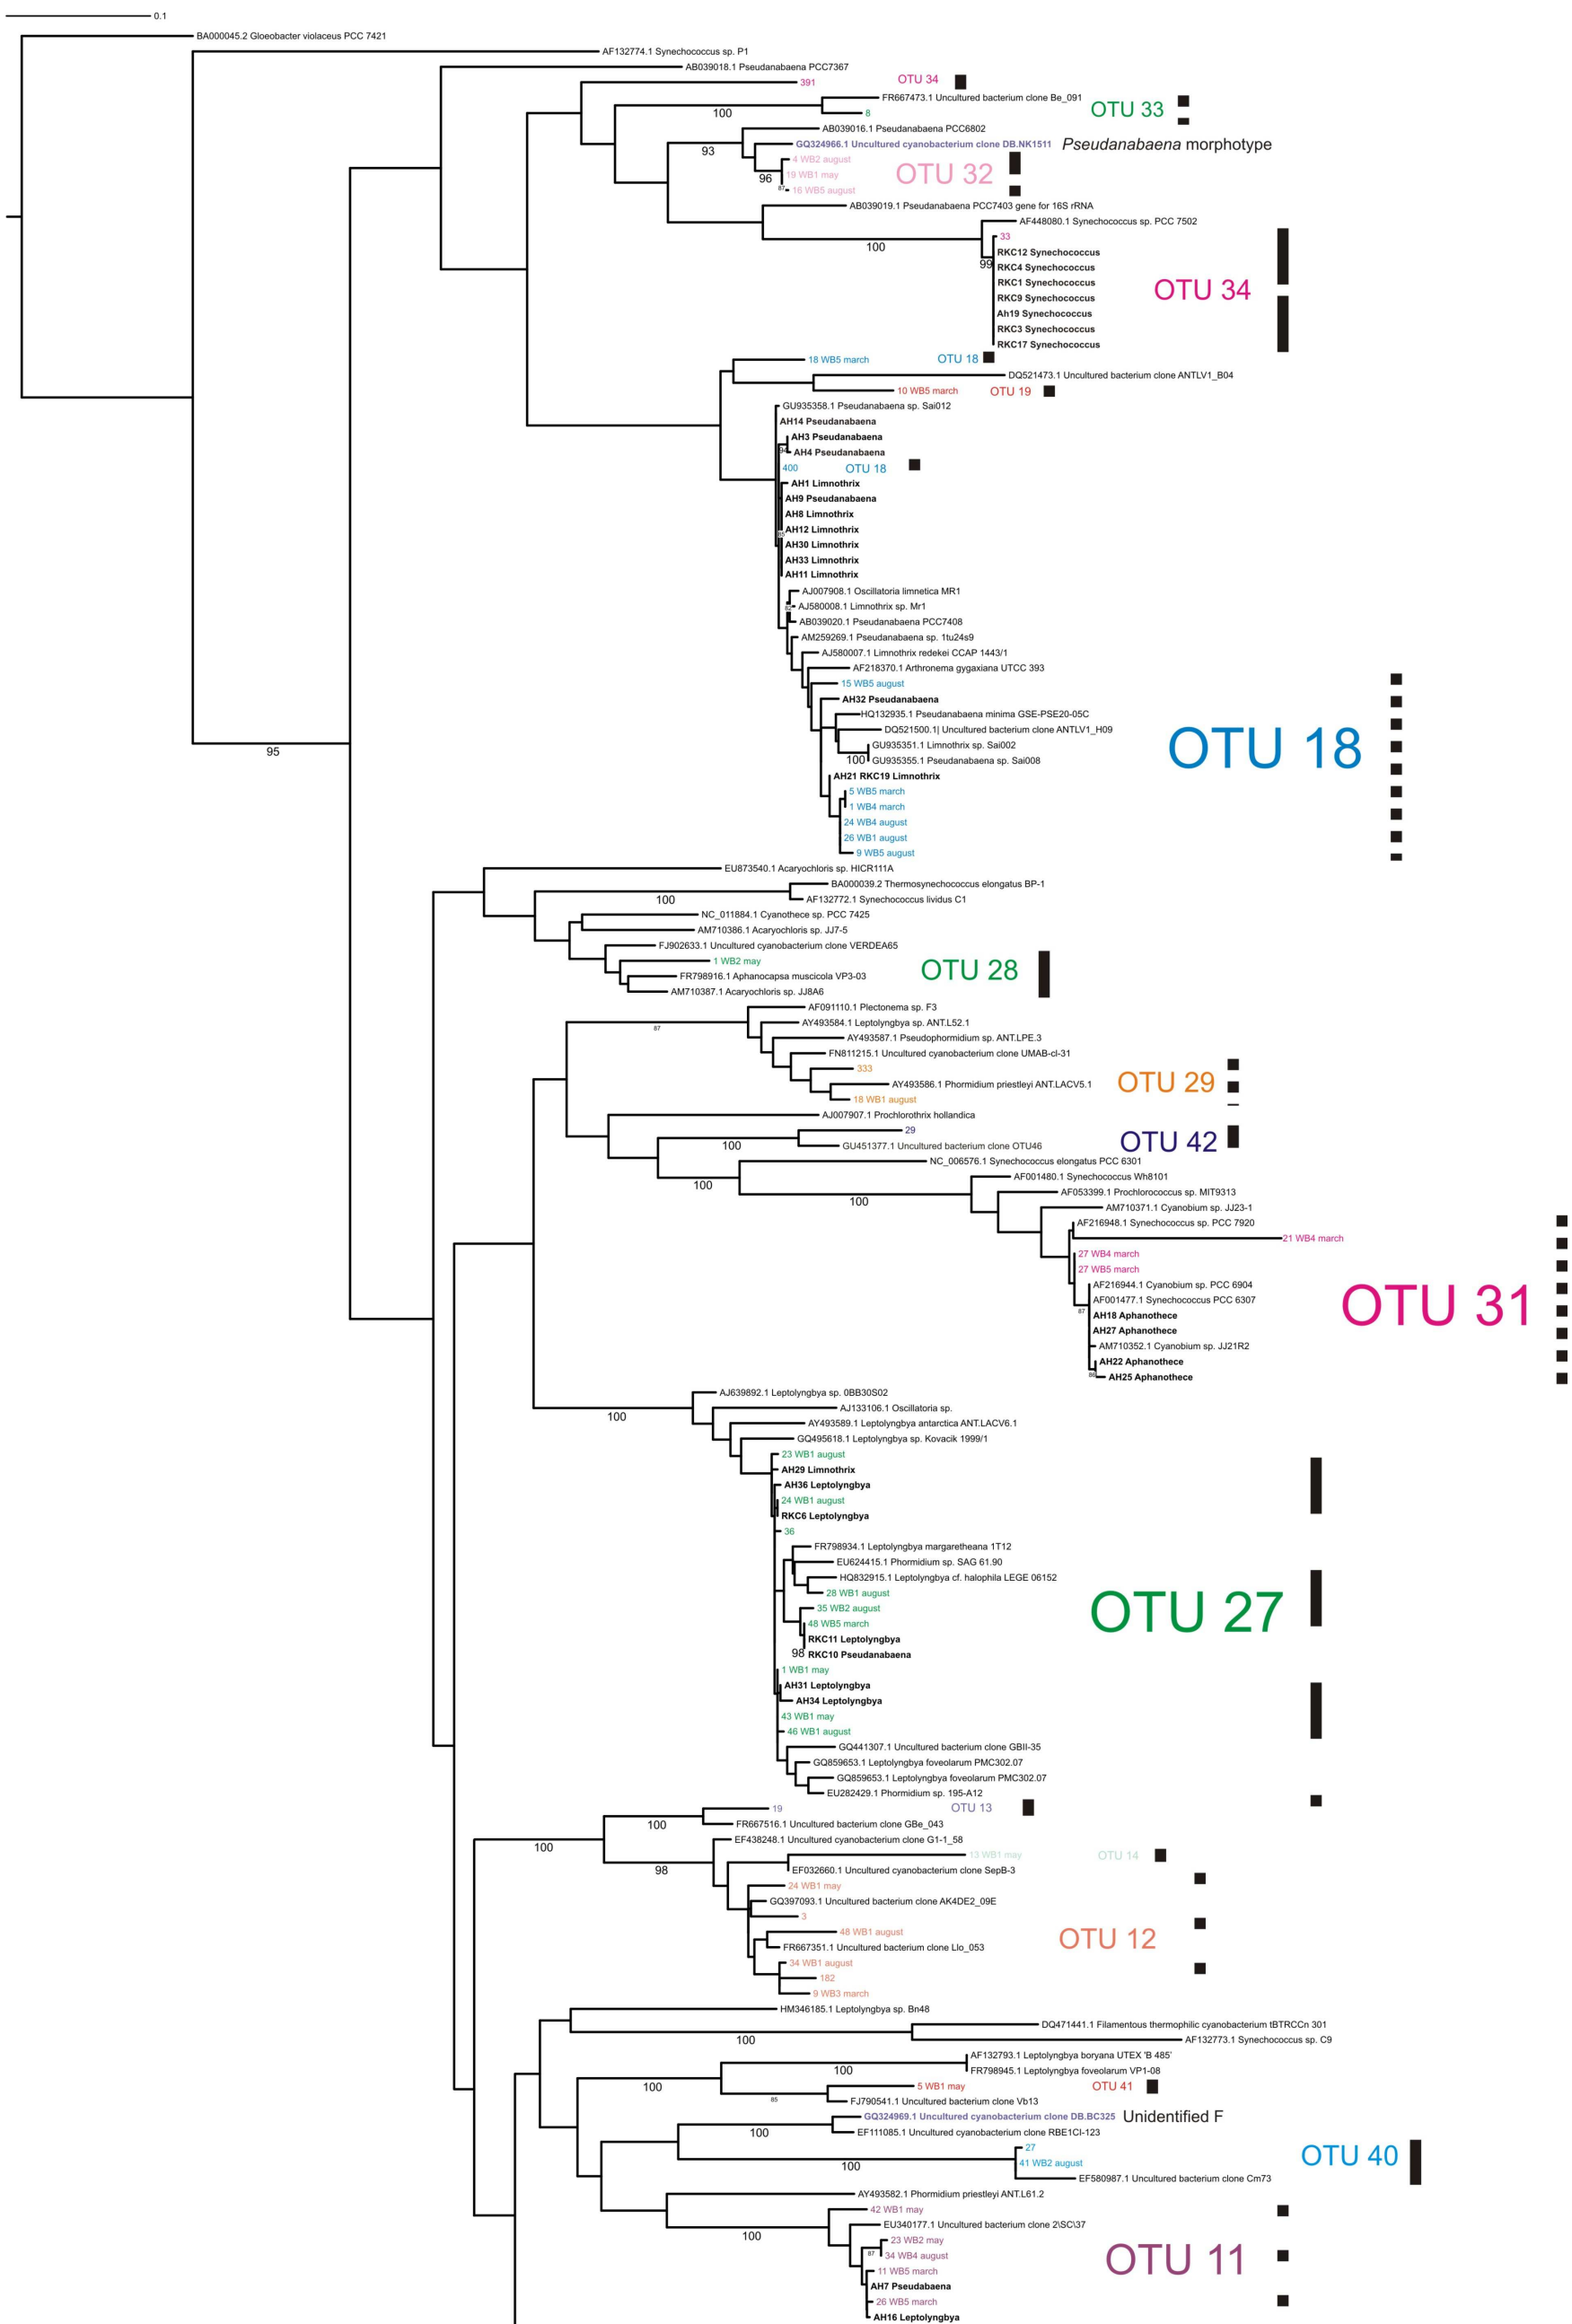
0.1

BA000045.2 Gloeobacter violaceus PCC 7421
AF132774.1 Synechococcus sp. P1
AB039018.1 Pseudanabaena PCC7367
391
OTU 34
FR667473.1 Uncultured bacterium clone Be_091
100
8
OTU 33
AB039016.1 Pseudanabaena PCC6802
93
GQ324966.1 Uncultured cyanobacterium clone DB.NK1511
*Pseudanabaena* morphotype
4 WB2 august
19 WB1 may
96
87
16 WB5 august
OTU 32
AB039019.1 Pseudanabaena PCC7403 gene for 16S rRNA
AF448080.1 Synechococcus sp. PCC 7502
100
33
99
RKC12 Synechococcus
RKC4 Synechococcus
RKC1 Synechococcus
RKC9 Synechococcus
Ah19 Synechococcus
RKC3 Synechococcus
RKC17 Synechococcus
OTU 34
18 WB5 march
OTU 18
DQ521473.1 Uncultured bacterium clone ANTLV1_B04
10 WB5 march
OTU 19
GU935358.1 Pseudanabaena sp. Sai012
AH14 Pseudanabaena
AH3 Pseudanabaena
AH4 Pseudanabaena
400
OTU 18
AH1 Limnothrix
AH9 Pseudanabaena
AH8 Limnothrix
AH12 Limnothrix
AH30 Limnothrix
AH33 Limnothrix
AH11 Limnothrix
AJ007908.1 Oscillatoria limnetica MR1
AJ580008.1 Limnothrix sp. Mr1
AB039020.1 Pseudanabaena PCC7408
AM259269.1 Pseudanabaena sp. 1tu24s9
AJ580007.1 Limnothrix redekei CCAP 1443/1
AF218370.1 Arthronema gygaxiana UTCC 393
15 WB5 august
AH32 Pseudanabaena
HQ132935.1 Pseudanabaena minima GSE-PSE20-05C
DQ521500.1| Uncultured bacterium clone ANTLV1_H09
GU935351.1 Limnothrix sp. Sai002
100
GU935355.1 Pseudanabaena sp. Sai008
AH21 RKC19 Limnothrix
5 WB5 march
1 WB4 march
24 WB4 august
26 WB1 august
9 WB5 august
OTU 18
95
EU873540.1 Acaryochloris sp. HICR111A
BA000039.2 Thermosynechococcus elongatus BP-1
100
AF132772.1 Synechococcus lividus C1
NC_011884.1 Cyanothece sp. PCC 7425
AM710386.1 Acaryochloris sp. JJ7-5
FJ902633.1 Uncultured cyanobacterium clone VERDEA65
1 WB2 may
FR798916.1 Aphanocapsa muscicola VP3-03
AM710387.1 Acaryochloris sp. JJ8A6
OTU 28
AF091110.1 Plectonema sp. F3
87
AY493584.1 Leptolyngbya sp. ANT.L52.1
AY493587.1 Pseudophormidium sp. ANT.LPE.3
FN811215.1 Uncultured cyanobacterium clone UMAB-cl-31
333
AY493586.1 Phormidium priestleyi ANT.LACV5.1
18 WB1 august
OTU 29
AJ007907.1 Prochlorothrix hollandica
29
100
GU451377.1 Uncultured bacterium clone OTU46
OTU 42
NC_006576.1 Synechococcus elongatus PCC 6301
100
100
AF001480.1 Synechococcus Wh8101
AF053399.1 Prochlorococcus sp. MIT9313
AM710371.1 Cyanobium sp. JJ23-1
AF216948.1 Synechococcus sp. PCC 7920
21 WB4 march
27 WB4 march
27 WB5 march
AF216944.1 Cyanobium sp. PCC 6904
AF001477.1 Synechococcus PCC 6307
87
AH18 Aphanothece
AH27 Aphanothece
AM710352.1 Cyanobium sp. JJ21R2
AH22 Aphanothece
89
AH25 Aphanothece
OTU 31
AJ639892.1 Leptolyngbya sp. 0BB30S02
100
AJ133106.1 Oscillatoria sp.
AY493589.1 Leptolyngbya antarctica ANT.LACV6.1
GQ495618.1 Leptolyngbya sp. Kovacik 1999/1
23 WB1 august
AH29 Limnothrix
AH36 Leptolyngbya
24 WB1 august
RKC6 Leptolyngbya
36
FR798934.1 Leptolyngbya margaretheana 1T12
EU624415.1 Phormidium sp. SAG 61.90
HQ832915.1 Leptolyngbya cf. halophila LEGE 06152
28 WB1 august
35 WB2 august
48 WB5 march
RKC11 Leptolyngbya
98
RKC10 Pseudanabaena
1 WB1 may
AH31 Leptolyngbya
AH34 Leptolyngbya
43 WB1 may
46 WB1 august
OTU 27
GQ441307.1 Uncultured bacterium clone GBII-35
GQ859653.1 Leptolyngbya foveolarum PMC302.07
GQ859653.1 Leptolyngbya foveolarum PMC302.07
EU282429.1 Phormidium sp. 195-A12
19
OTU 13
100
FR667516.1 Uncultured bacterium clone GBe_043
100
EF438248.1 Uncultured cyanobacterium clone G1-1_58
13 WB1 may
OTU 14
98
EF032660.1 Uncultured cyanobacterium clone SepB-3
24 WB1 may
GQ397093.1 Uncultured bacterium clone AK4DE2_09E
3
48 WB1 august
FR667351.1 Uncultured bacterium clone Llo_053
OTU 12
34 WB1 august
182
9 WB3 march
HM346185.1 Leptolyngbya sp. Bn48
DQ471441.1 Filamentous thermophilic cyanobacterium tBTRCCn 301
100
AF132773.1 Synechococcus sp. C9
AF132793.1 Leptolyngbya boryana UTEX 'B 485'
100
FR798945.1 Leptolyngbya foveolarum VP1-08
100
5 WB1 may
OTU 41
85
FJ790541.1 Uncultured bacterium clone Vb13
GQ324969.1 Uncultured cyanobacterium clone DB.BC325
Unidentified F
100
EF111085.1 Uncultured cyanobacterium clone RBE1CI-123
27
100
41 WB2 august
OTU 40
EF580987.1 Uncultured bacterium clone Cm73
AY493582.1 Phormidium priestleyi ANT.L61.2
42 WB1 may
100
EU340177.1 Uncultured bacterium clone 2\SC\37
23 WB2 may
87
34 WB4 august
11 WB5 march
OTU 11
AH7 Pseudanabaena
26 WB5 march
AH16 Leptolyngbya